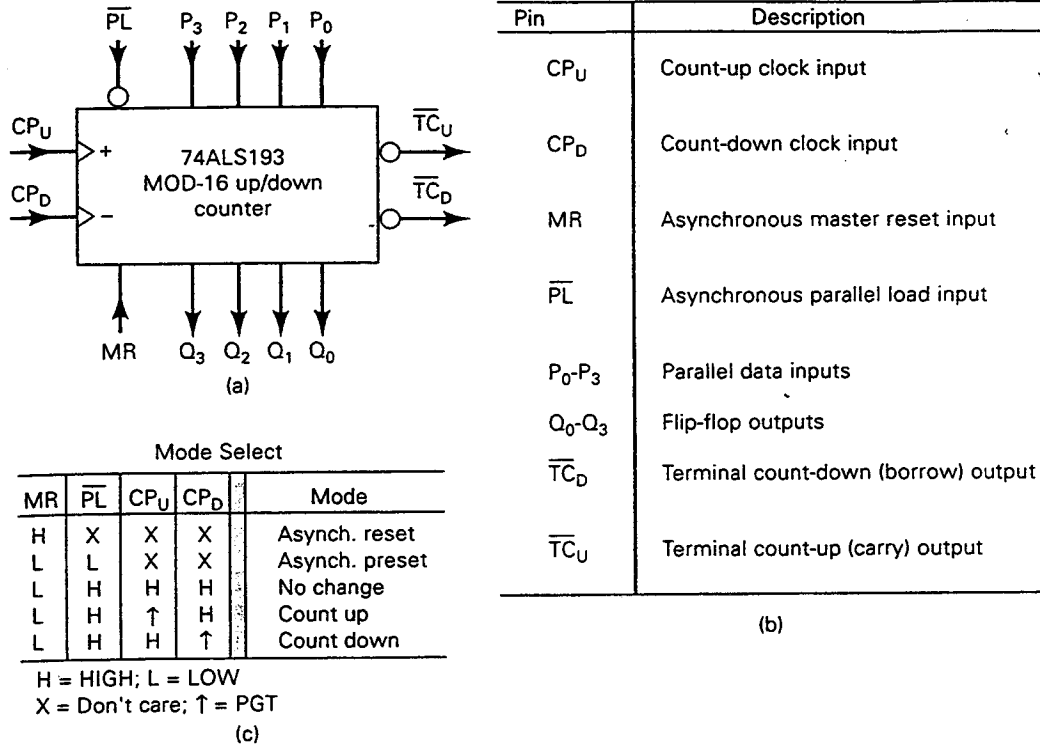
$\overline{PL}$ $P_3$ $P_2$ $P_1$ $P_0$

$CP_U$ + 74ALS193 MOD-16 up/down counter $\overline{TC}_U$

$CP_D$ − $\overline{TC}_D$

MR $Q_3$ $Q_2$ $Q_1$ $Q_0$

(a)

| Pin | Description |
|---|---|
| $CP_U$ | Count-up clock input |
| $CP_D$ | Count-down clock input |
| MR | Asynchronous master reset input |
| $\overline{PL}$ | Asynchronous parallel load input |
| $P_0$-$P_3$ | Parallel data inputs |
| $Q_0$-$Q_3$ | Flip-flop outputs |
| $\overline{TC}_D$ | Terminal count-down (borrow) output |
| $\overline{TC}_U$ | Terminal count-up (carry) output |

(b)

Mode Select

| MR | $\overline{PL}$ | $CP_U$ | $CP_D$ | Mode |
|---|---|---|---|---|
| H | X | X | X | Asynch. reset |
| L | L | X | X | Asynch. preset |
| L | H | H | H | No change |
| L | H | ↑ | H | Count up |
| L | H | H | ↑ | Count down |

H = HIGH; L = LOW
X = Don't care; ↑ = PGT

(c)